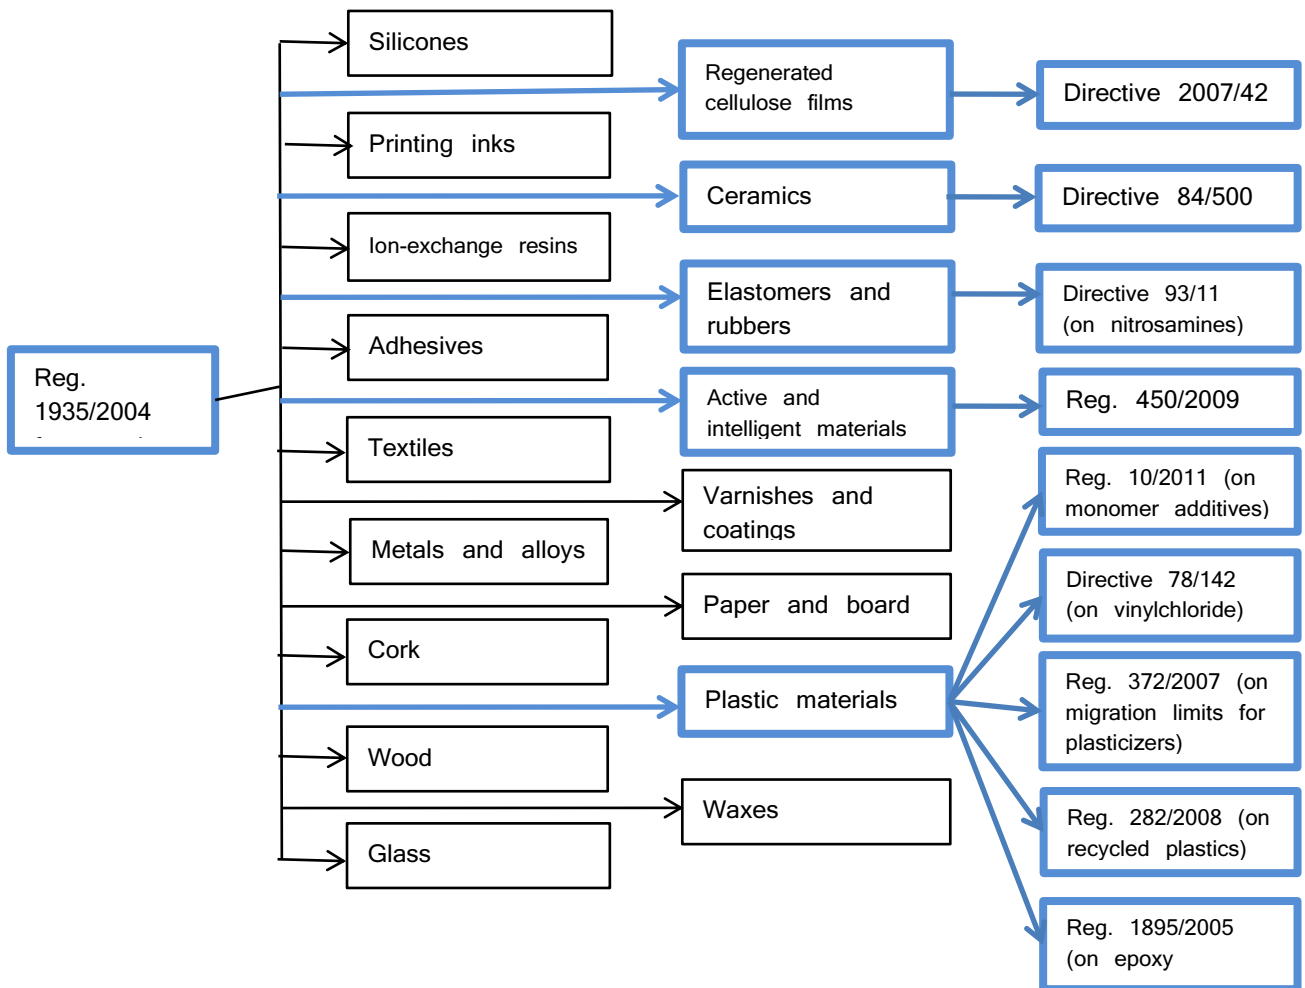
Reg. 1935/2004 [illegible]

Silicones

Regenerated cellulose films

Directive 2007/42

Printing inks

Ceramics

Directive 84/500

Ion-exchange resins

Elastomers and rubbers

Directive 93/11 (on nitrosamines)

Adhesives

Active and intelligent materials

Reg. 450/2009

Textiles

Varnishes and coatings

Reg. 10/2011 (on monomer additives)

Metals and alloys

Directive 78/142 (on vinylchloride)

Paper and board

Cork

Plastic materials

Reg. 372/2007 (on migration limits for plasticizers)

Wood

Waxes

Reg. 282/2008 (on recycled plastics)

Glass

Reg. 1895/2005 (on epoxy